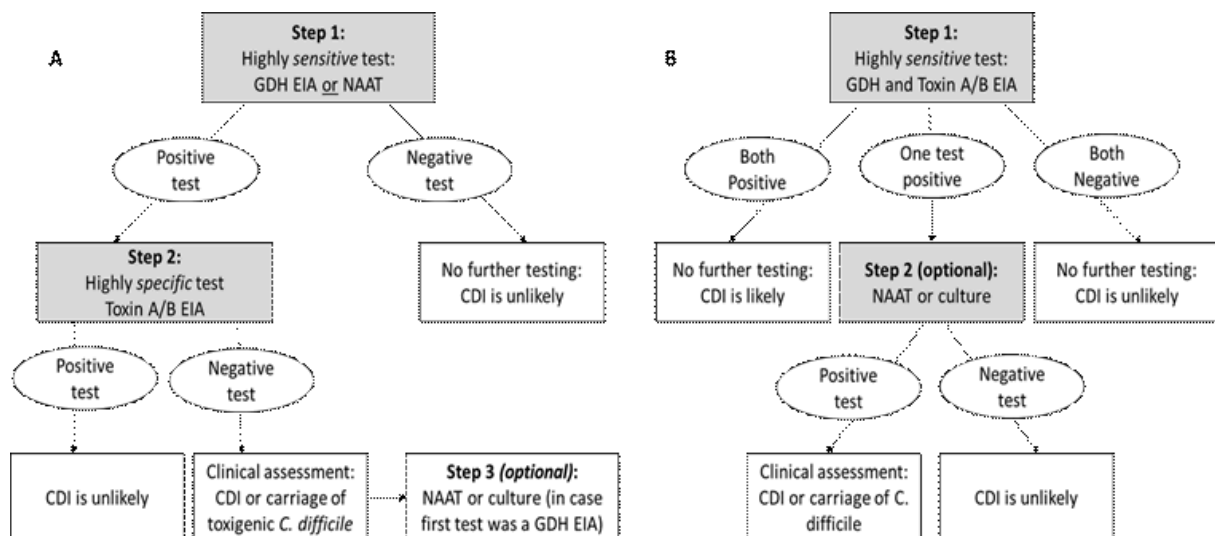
A

Step 1:
Highly *sensitive* test:
GDH EIA or NAAT

Positive test

Negative test

Step 2:
Highly *specific* test
Toxin A/B EIA

No further testing:
CDI is unlikely

Positive test

Negative test

CDI is unlikely

Clinical assessment:
CDI or carriage of toxigenic *C. difficile*

Step 3 *(optional)*:
NAAT or culture (in case first test was a GDH EIA)

B

Step 1:
Highly *sensitive* test:
GDH and Toxin A/B EIA

Both Positive

One test positive

Both Negative

No further testing:
CDI is likely

Step 2 (optional):
NAAT or culture

No further testing:
CDI is unlikely

Positive test

Negative test

Clinical assessment:
CDI or carriage of C. difficile

CDI is unlikely